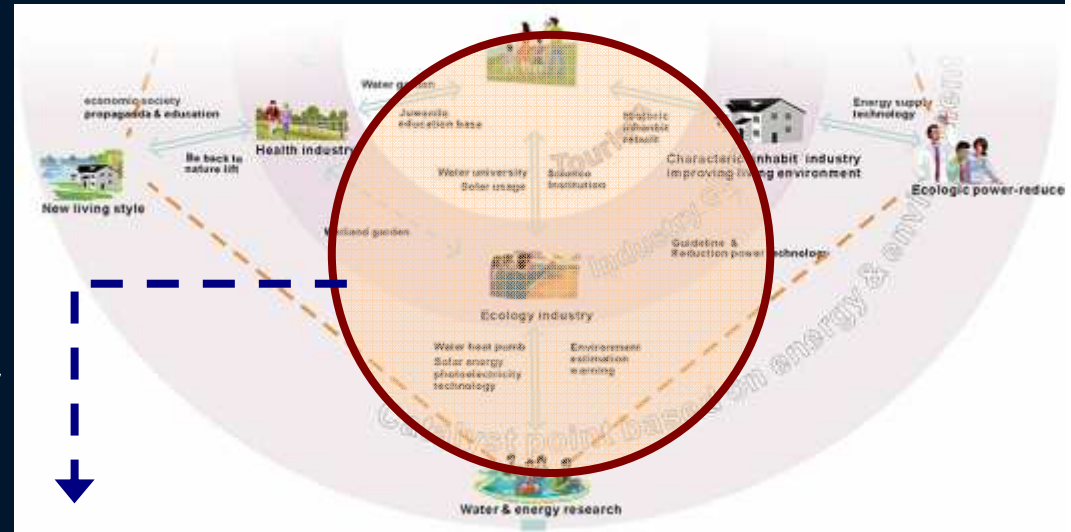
Water garden

economic society propaganda & education

Health industry

Be back to nature life

New living style

Juvenile education base

Historic inhabit retrofit

Touring

Energy supply technology

Characteristic inhabit industry improving living environment

Ecologic power-reduce

Water university Solar usage

Science Institution

Wetland garden

Industry

Guideline & Reduction power technology

Ecology industry

Water heat pumb Solar energy photoelectricity technology

Environment estimation warning

Catalyst point base on energy & environment

Water & energy research